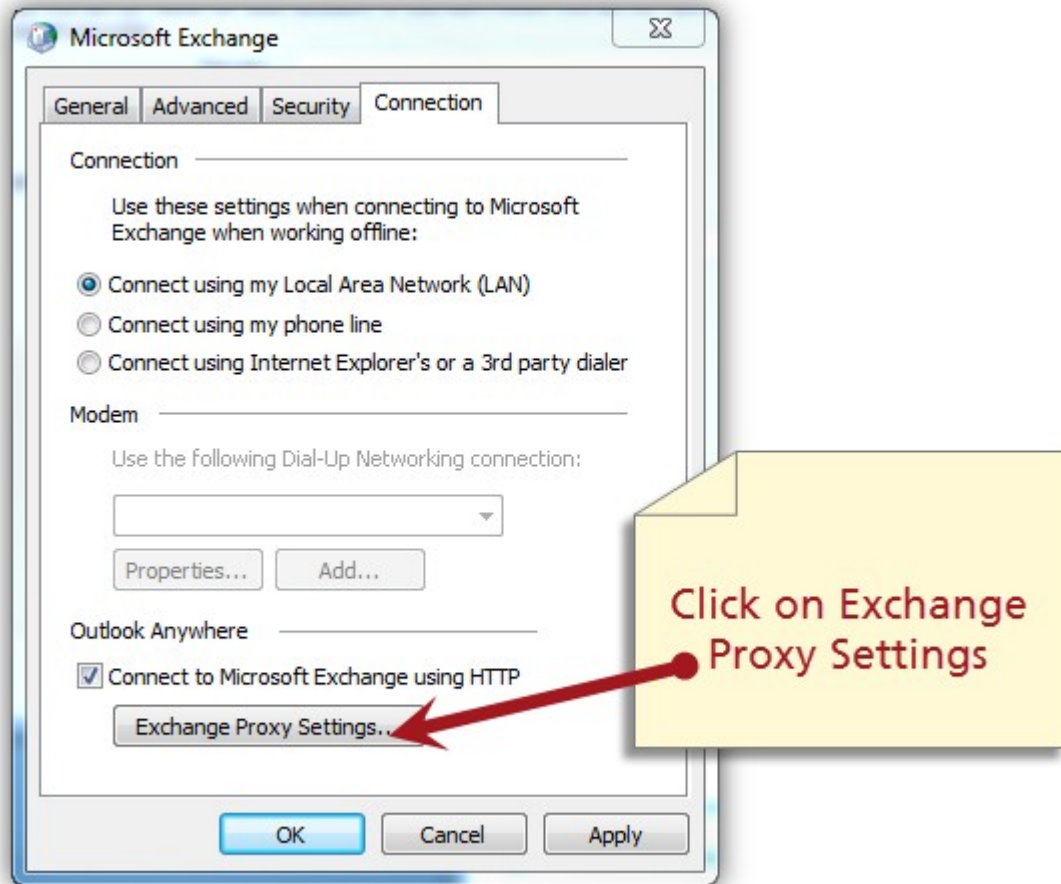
Microsoft Exchange

General | Advanced | Security | Connection

Connection

Use these settings when connecting to Microsoft Exchange when working offline:

Connect using my Local Area Network (LAN)
Connect using my phone line
Connect using Internet Explorer's or a 3rd party dialer

Modem

Use the following Dial-Up Networking connection:

Properties... Add...

Outlook Anywhere

Connect to Microsoft Exchange using HTTP

Exchange Proxy Settings...

Click on Exchange Proxy Settings

OK Cancel Apply